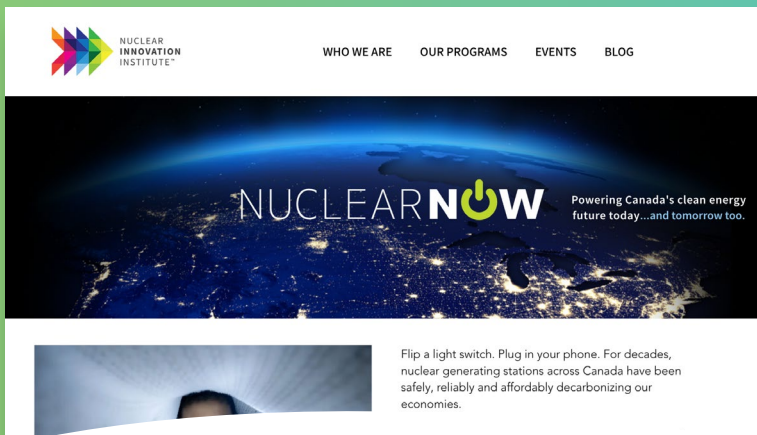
NUCLEAR INNOVATION INSTITUTE™

WHO WE ARE OUR PROGRAMS EVENTS BLOG

NUCLEARNOW

Powering Canada's clean energy future today...and tomorrow too.

Flip a light switch. Plug in your phone. For decades, nuclear generating stations across Canada have been safely, reliably and affordably decarbonizing our economies.